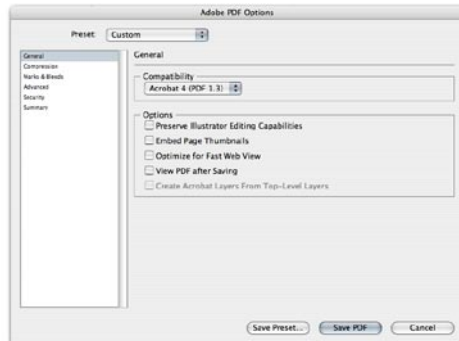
Adobe PDF Options

Preset: Custom

General
Compression
Marks & Bleeds
Advanced
Security
Summary

General

Compatibility
Acrobat 4 (PDF 1.3)

Options
Preserve Illustrator Editing Capabilities
Embed Page Thumbnails
Optimize for Fast Web View
View PDF after Saving
Create Acrobat Layers From Top-Level Layers

Save Preset...
Save PDF
Cancel